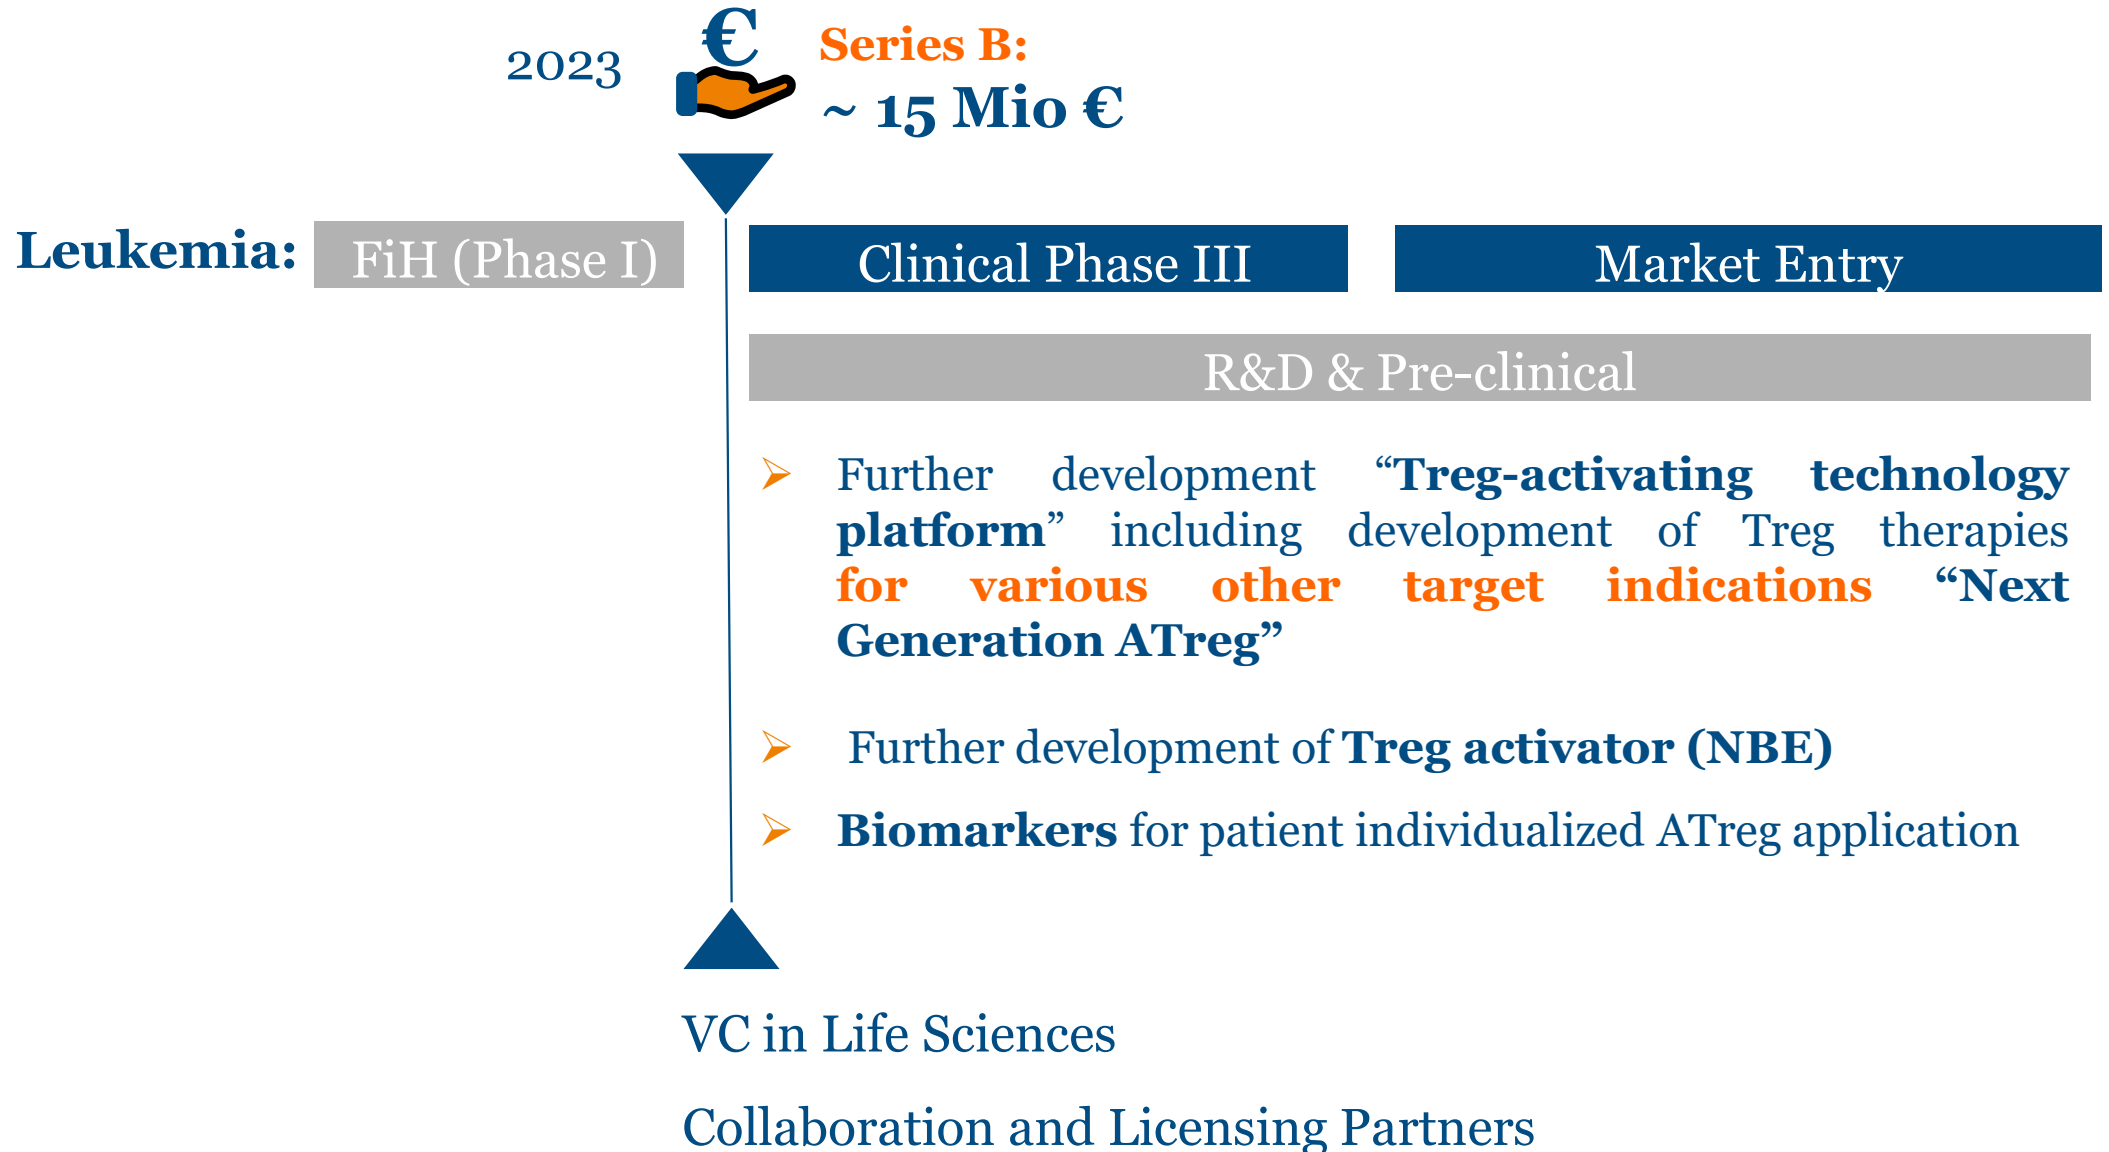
2023

€

Series B:

~ 15 Mio €

Leukemia: FiH (Phase I)

Clinical Phase III

Market Entry

R&D & Pre-clinical

➢ Further development “Treg-activating technology platform” including development of Treg therapies for various other target indications “Next Generation ATreg”

➢ Further development of Treg activator (NBE)

➢ Biomarkers for patient individualized ATreg application

VC in Life Sciences

Collaboration and Licensing Partners